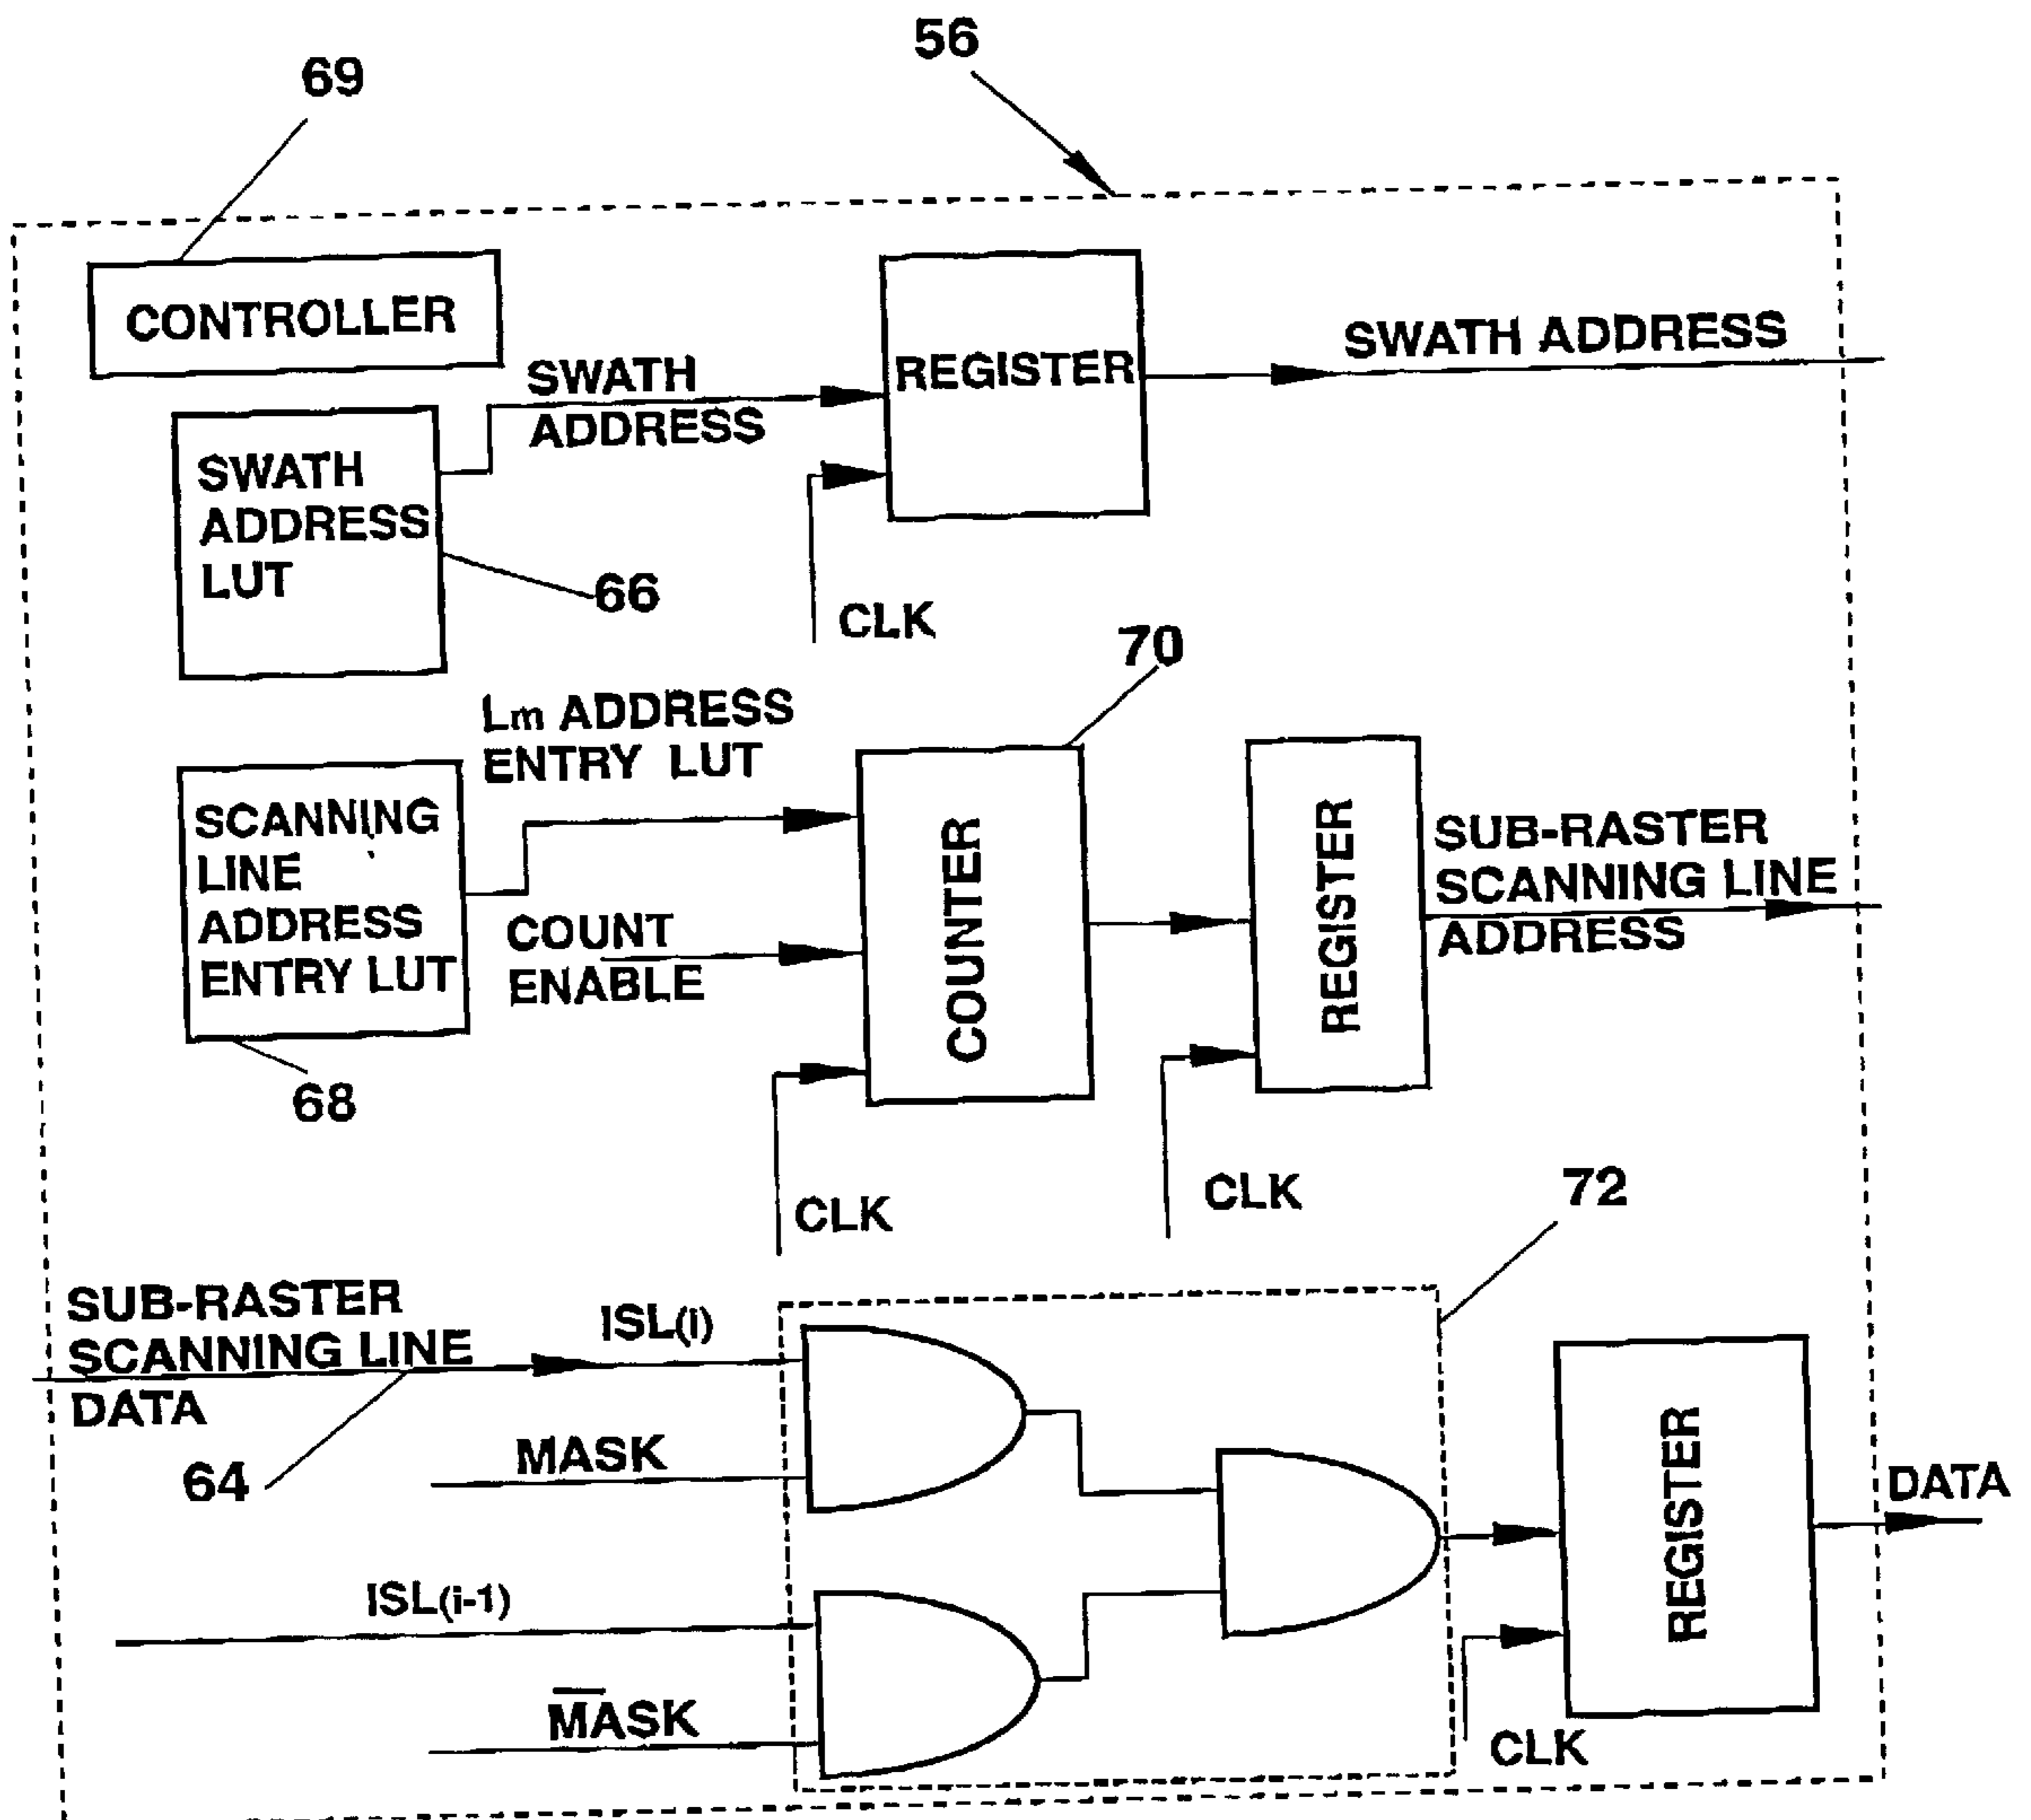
56

69

CONTROLLER

SWATH ADDRESS

REGISTER

SWATH ADDRESS

SWATH ADDRESS LUT

66

CLK

70

Lm ADDRESS ENTRY LUT

SCANNING LINE ADDRESS ENTRY LUT

COUNT ENABLE

COUNTER

REGISTER

SUB-RASTER SCANNING LINE ADDRESS

68

CLK

CLK

72

SUB-RASTER SCANNING LINE DATA

ISL(i)

64

MASK

ISL(i-1)

$\overline{MASK}$

REGISTER

DATA

CLK